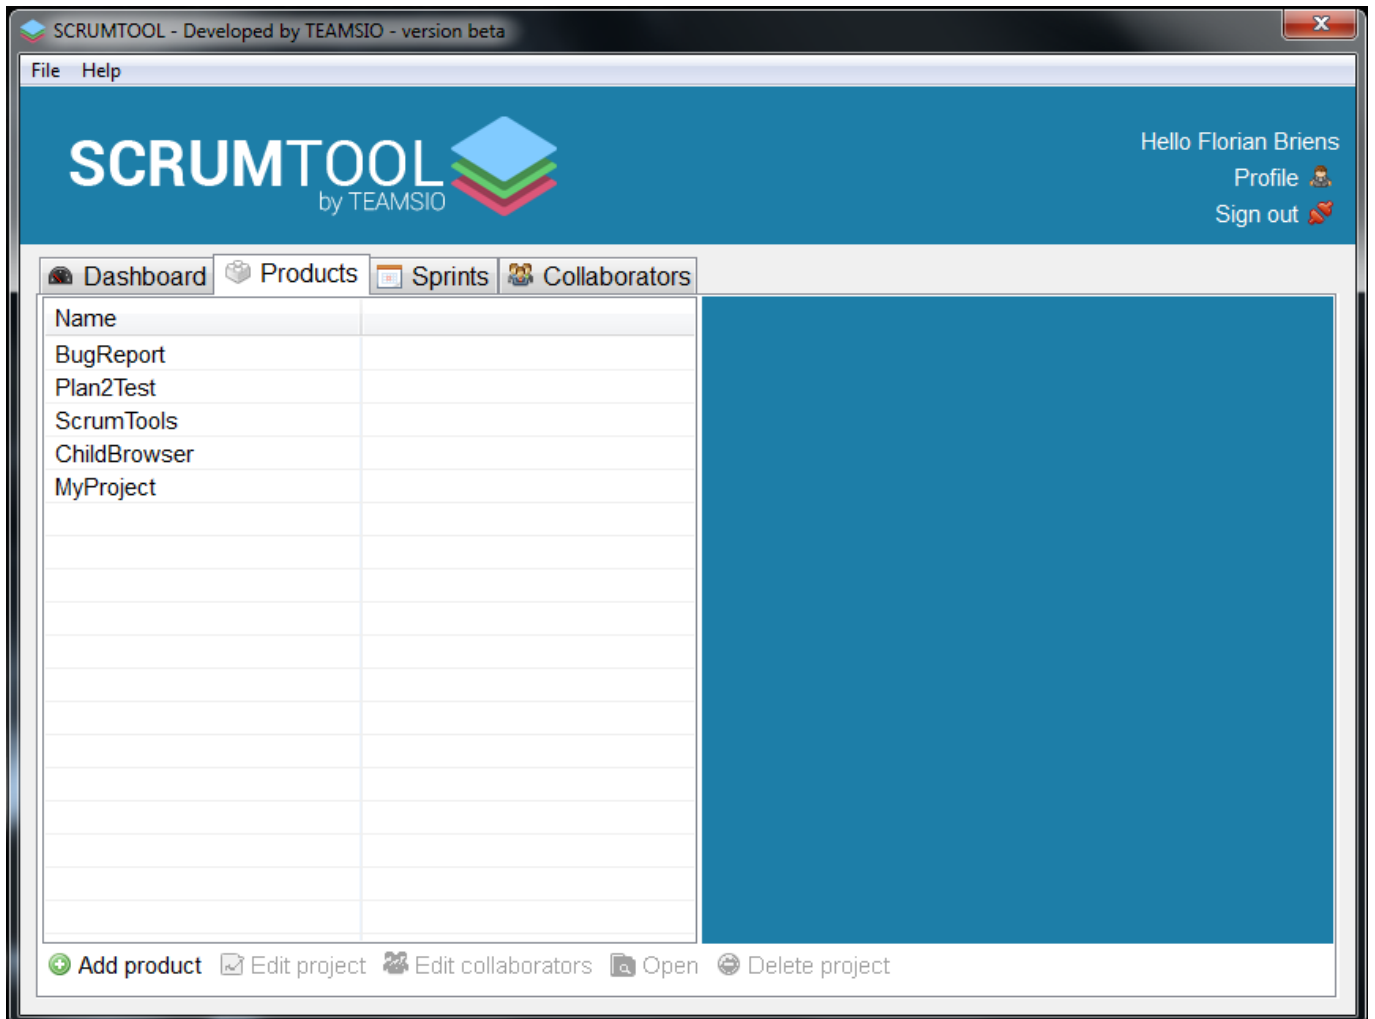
SCRUMTOOL - Developed by TEAMSIO - version beta

File Help

SCRUMTOOL
by TEAMSIO

Hello Florian Briens
Profile
Sign out

Dashboard Products Sprints Collaborators

| Name | |
|---|---|
| BugReport | |
| Plan2Test | |
| ScrumTools | |
| ChildBrowser | |
| MyProject | |

Add product Edit project Edit collaborators Open Delete project